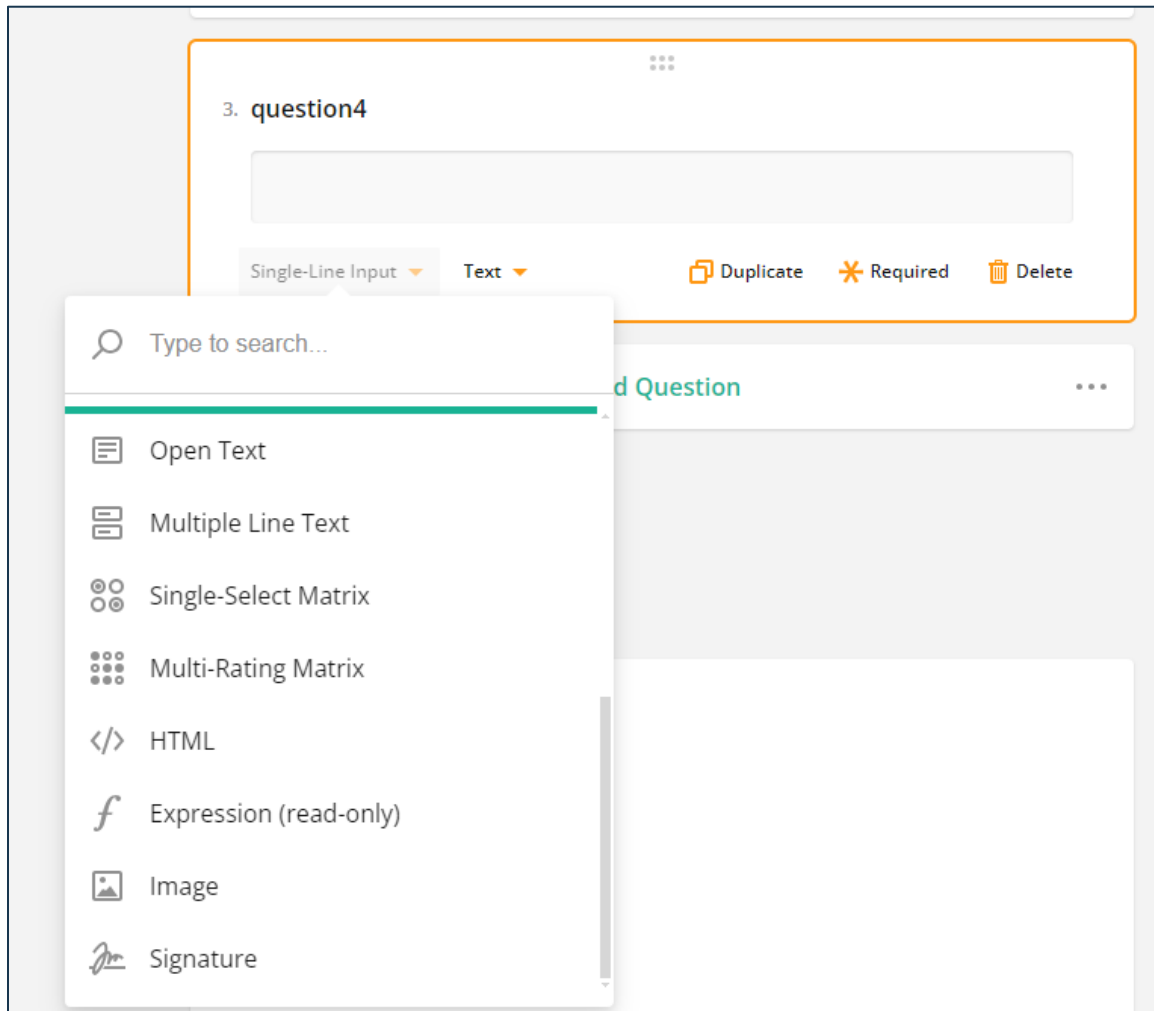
3. question4

Single-Line Input
Text
Duplicate
Required
Delete

Type to search...

d Question

Open Text
Multiple Line Text
Single-Select Matrix
Multi-Rating Matrix
HTML
Expression (read-only)
Image
Signature